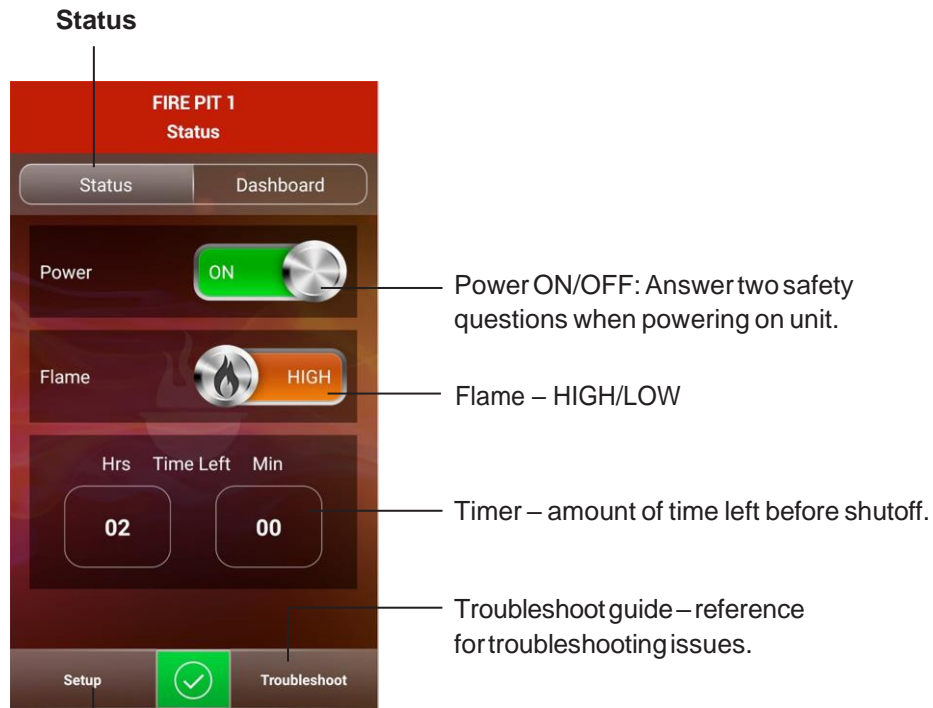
Status

FIRE PIT 1
Status

Status

Dashboard

Power

ON

Power ON/OFF: Answer two safety questions when powering on unit.

Flame

HIGH

Flame – HIGH/LOW

Hrs

Time Left

Min

02

00

Timer – amount of time left before shutoff.

Troubleshoot guide – reference for troubleshooting issues.

Setup

Troubleshoot